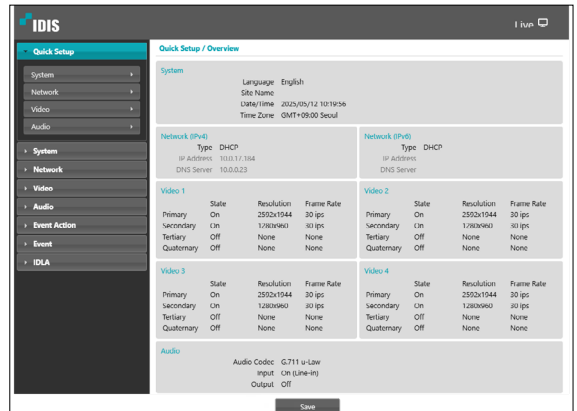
IDIS

Live

Quick Setup

System

Network

Video

Audio

System

Network

Video

Audio

Event Action

Event

IDLA

Quick Setup / Overview

System

Language English

Site Name

Date/Time 2025/05/12 10:19:56

Time Zone GMT+09:00 Seoul

Network (IPv4)

Type DHCP

IP Address 10.0.17.164

DNS Server 10.0.0.23

Network (IPv6)

Type DHCP

IP Address

DNS Server

Video 1

| | State | Resolution | Frame Rate |
|---|---|---|---|
| Primary | On | 2592x1944 | 30 ips |
| Secondary | On | 1280x960 | 30 ips |
| Tertiary | Off | None | None |
| Quaternary | Off | None | None |

Video 2

| | State | Resolution | Frame Rate |
|---|---|---|---|
| Primary | On | 2592x1944 | 30 ips |
| Secondary | On | 1280x960 | 30 ips |
| Tertiary | Off | None | None |
| Quaternary | Off | None | None |

Video 3

| | State | Resolution | Frame Rate |
|---|---|---|---|
| Primary | On | 2592x1944 | 30 ips |
| Secondary | On | 1280x960 | 30 ips |
| Tertiary | Off | None | None |
| Quaternary | Off | None | None |

Video 4

| | State | Resolution | Frame Rate |
|---|---|---|---|
| Primary | On | 2592x1944 | 30 ips |
| Secondary | On | 1280x960 | 30 ips |
| Tertiary | Off | None | None |
| Quaternary | Off | None | None |

Audio

Audio Codec G.711 u-Law

Input On (Line-in)

Output Off

Save